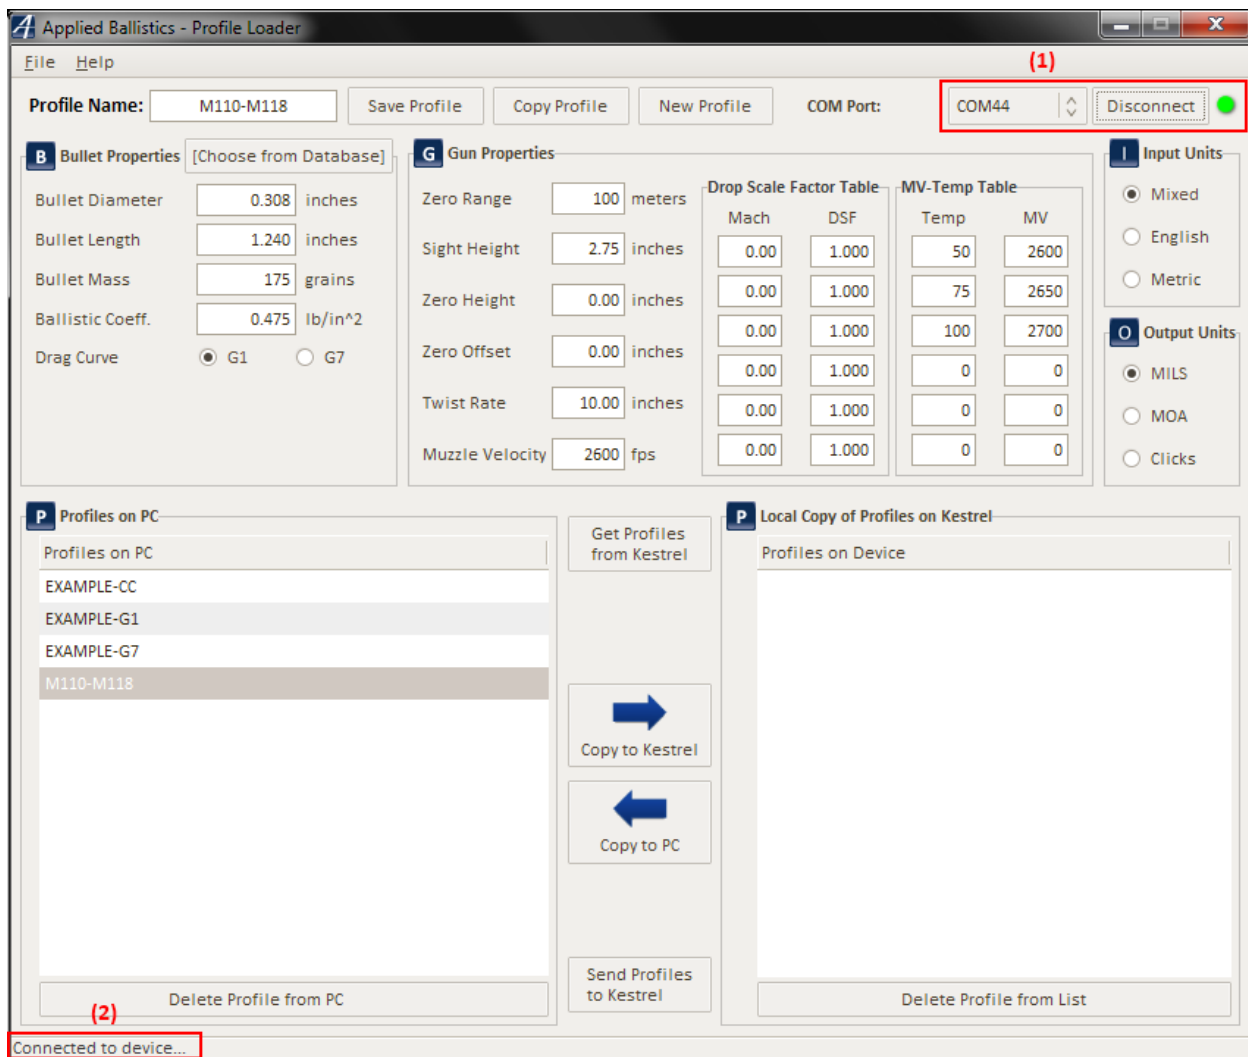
Applied Ballistics - Profile Loader

File Help

Profile Name: M110-M118 Save Profile Copy Profile New Profile COM Port: COM44 Disconnect (1)

B Bullet Properties [Choose from Database]

Bullet Diameter 0.308 inches
Bullet Length 1.240 inches
Bullet Mass 175 grains
Ballistic Coeff. 0.475 lb/in^2
Drag Curve G1 G7

G Gun Properties

Zero Range 100 meters
Sight Height 2.75 inches
Zero Height 0.00 inches
Zero Offset 0.00 inches
Twist Rate 10.00 inches
Muzzle Velocity 2600 fps

Drop Scale Factor Table

| Mach | DSF |
|---|---|
| 0.00 | 1.000 |
| 0.00 | 1.000 |
| 0.00 | 1.000 |
| 0.00 | 1.000 |
| 0.00 | 1.000 |
| 0.00 | 1.000 |

MV-Temp Table

| Temp | MV |
|---|---|
| 50 | 2600 |
| 75 | 2650 |
| 100 | 2700 |
| 0 | 0 |
| 0 | 0 |
| 0 | 0 |

I Input Units
Mixed
English
Metric

O Output Units
MILS
MOA
Clicks

P Profiles on PC

Profiles on PC
EXAMPLE-CC
EXAMPLE-G1
EXAMPLE-G7
M110-M118

Delete Profile from PC

Get Profiles from Kestrel

Copy to Kestrel

Copy to PC

Send Profiles to Kestrel

P Local Copy of Profiles on Kestrel

Profiles on Device

Delete Profile from List

(2)
Connected to device...